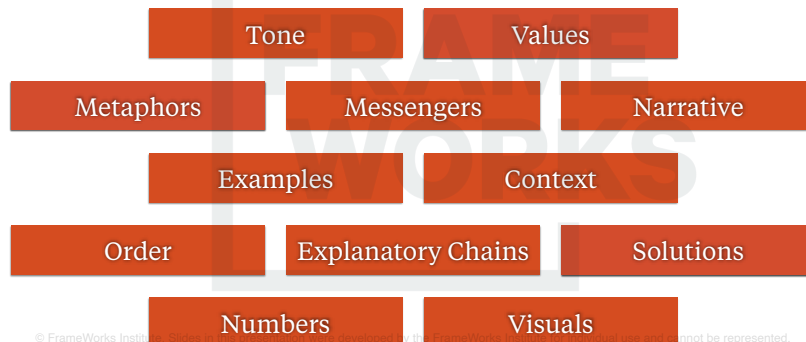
Tone
Values
FRAME WORKS
Metaphors
Messengers
Narrative
Examples
Context
Order
Explanatory Chains
Solutions
Numbers
Visuals
© FrameWorks Institute. Slides in this presentation were developed by the FrameWorks Institute for individual use and cannot be represented.